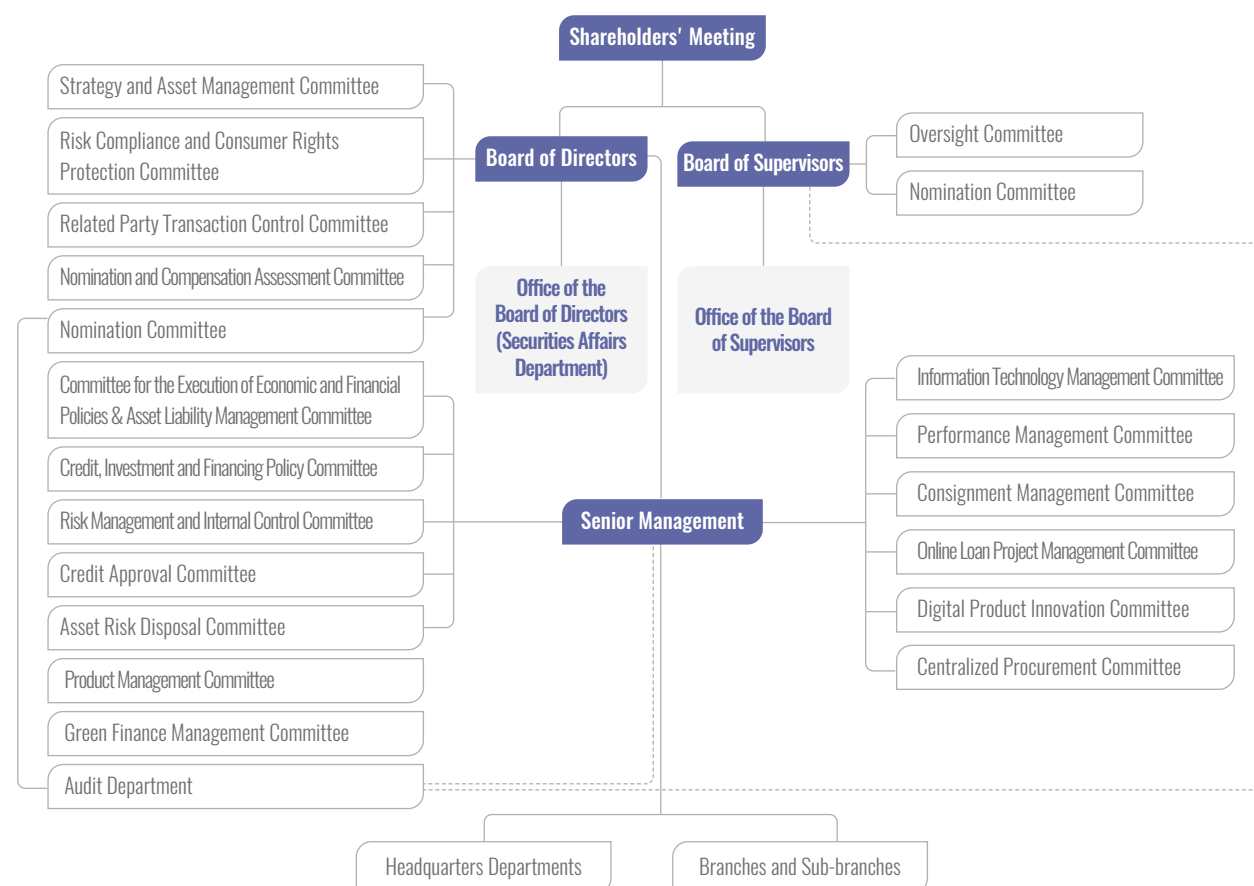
Shareholders' Meeting

Strategy and Asset Management Committee

Risk Compliance and Consumer Rights Protection Committee

Related Party Transaction Control Committee

Nomination and Compensation Assessment Committee

Nomination Committee

Board of Directors

Board of Supervisors

Oversight Committee

Nomination Committee

Office of the Board of Directors (Securities Affairs Department)

Office of the Board of Supervisors

Committee for the Execution of Economic and Financial Policies & Asset Liability Management Committee

Credit, Investment and Financing Policy Committee

Risk Management and Internal Control Committee

Credit Approval Committee

Asset Risk Disposal Committee

Product Management Committee

Green Finance Management Committee

Audit Department

Senior Management

Information Technology Management Committee

Performance Management Committee

Consignment Management Committee

Online Loan Project Management Committee

Digital Product Innovation Committee

Centralized Procurement Committee

Headquarters Departments

Branches and Sub-branches